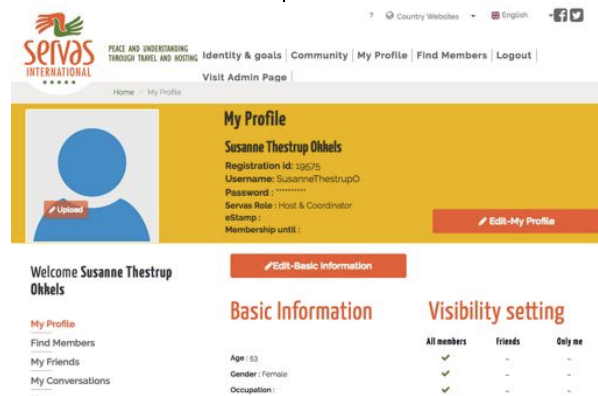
? Country Websites English

SERVAS INTERNATIONAL

PEACE AND UNDERSTANDING THROUGH TRAVEL AND HOSTING

Identity & goals | Community | My Profile | Find Members | Logout |

Visit Admin Page

Home / My Profile

My Profile

Susanne Thestrup Okkels

Registration id: 19575
Username: SusanneThestrupO
Password : *********
Servas Role : Host & Coordinator
eStamp :
Membership until :

Upload

Edit-My Profile

Welcome Susanne Thestrup Okkels

My Profile
Find Members
My Friends
My Conversations

Edit-Basic Information

Basic Information

Visibility setting

| | All members | Friends | Only me |
|---|---|---|---|
| Age : 53 | ✓ | - | - |
| Gender : Female | ✓ | - | - |
| Occupation : | ✓ | - | - |